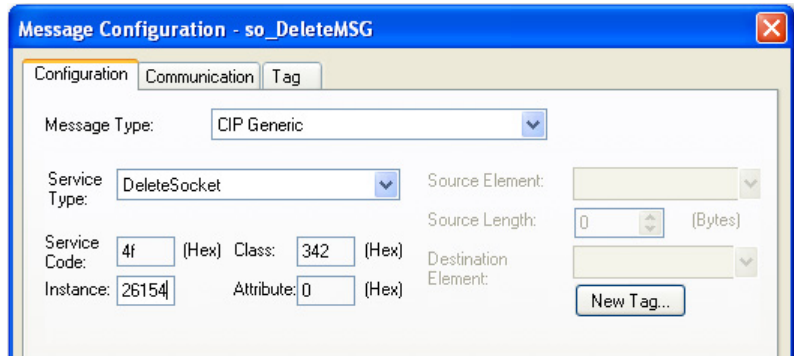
Message Configuration - so_DeleteMSG

Configuration | Communication | Tag

Message Type: CIP Generic

Service Type: DeleteSocket

Source Element:

Source Length: 0 (Bytes)

Service Code: 4f (Hex) Class: 342 (Hex)

Destination Element:

Instance: 26154 Attribute: 0 (Hex)

New Tag...